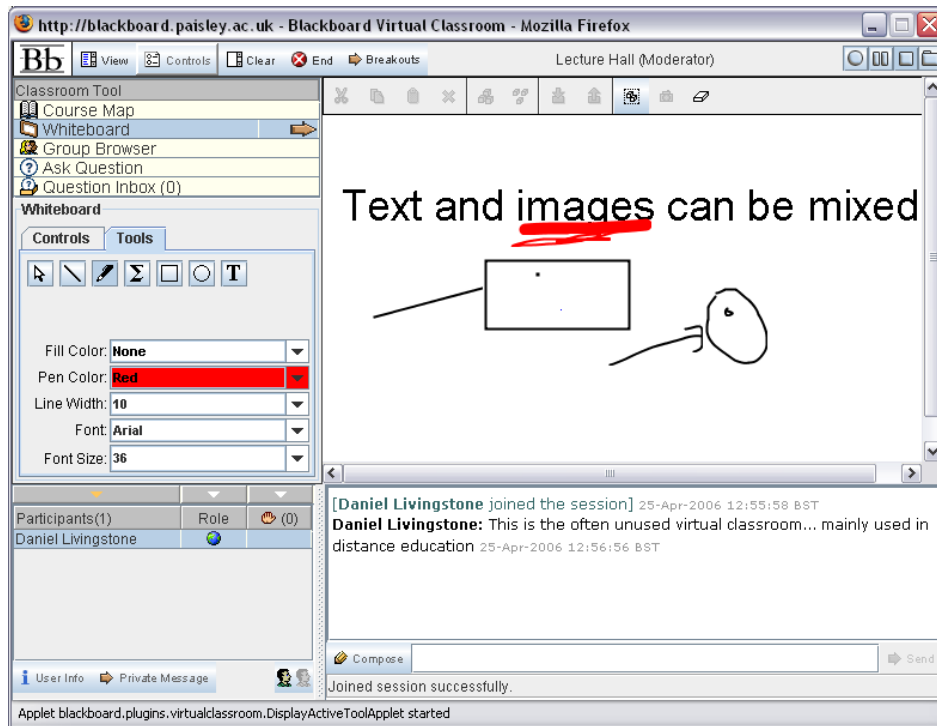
http://blackboard.paisley.ac.uk - Blackboard Virtual Classroom - Mozilla Firefox

Bb View Controls Clear End Breakouts Lecture Hall (Moderator)

Classroom Tool
Course Map
Whiteboard
Group Browser
Ask Question
Question Inbox (0)

Whiteboard
Controls Tools

Fill Color: None
Pen Color: Red
Line Width: 10
Font: Arial
Font Size: 36

Text and images can be mixed

| Participants(1) | Role | (0) |
|---|---|---|
| Daniel Livingstone | | |

[Daniel Livingstone joined the session] 25-Apr-2006 12:55:58 BST
Daniel Livingstone: This is the often unused virtual classroom... mainly used in distance education 25-Apr-2006 12:56:56 BST

User Info Private Message
Compose Send
Joined session successfully.

Applet blackboard.plugins.virtualclassroom.DisplayActiveToolApplet started